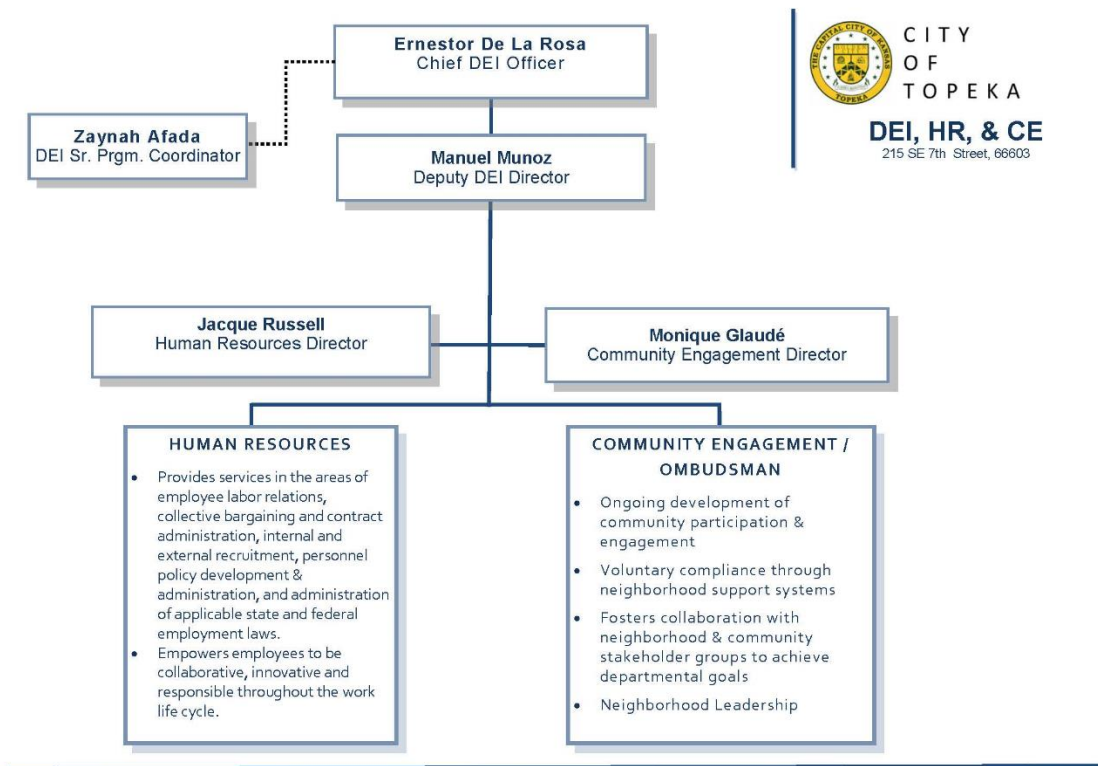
Ernestor De La Rosa
Chief DEI Officer

Zaynah Afada
DEI Sr. Prgm. Coordinator

Manuel Munoz
Deputy DEI Director

CITY OF TOPEKA

THE CAPITAL CITY OF KANSAS
TOPEKA

DEI, HR, & CE
215 SE 7th Street, 66603

Jacque Russell
Human Resources Director

Monique Glaudé
Community Engagement Director

HUMAN RESOURCES

- Provides services in the areas of employee labor relations, collective bargaining and contract administration, internal and external recruitment, personnel policy development & administration, and administration of applicable state and federal employment laws.
- Empowers employees to be collaborative, innovative and responsible throughout the work life cycle.

COMMUNITY ENGAGEMENT / OMBUDSMAN

- Ongoing development of community participation & engagement
- Voluntary compliance through neighborhood support systems
- Fosters collaboration with neighborhood & community stakeholder groups to achieve departmental goals
- Neighborhood Leadership